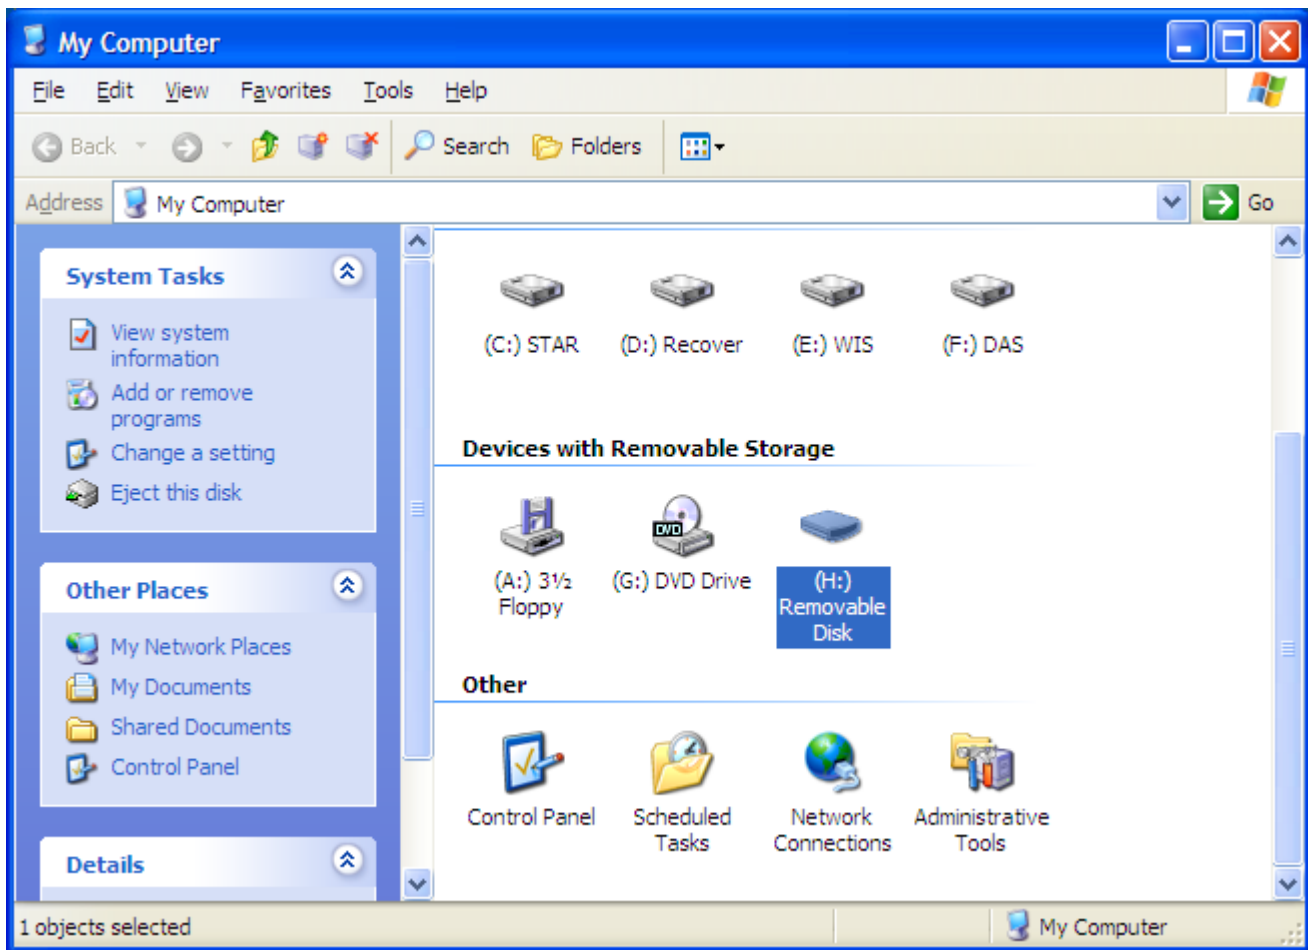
My Computer

File Edit View Favorites Tools Help

Back Search Folders

Address My Computer Go

System Tasks

View system information
Add or remove programs
Change a setting
Eject this disk

Other Places

My Network Places
My Documents
Shared Documents
Control Panel

Details

(C:) STAR (D:) Recover (E:) WIS (F:) DAS

Devices with Removable Storage

(A:) 3½ Floppy (G:) DVD Drive (H:) Removable Disk

Other

Control Panel Scheduled Tasks Network Connections Administrative Tools

1 objects selected My Computer